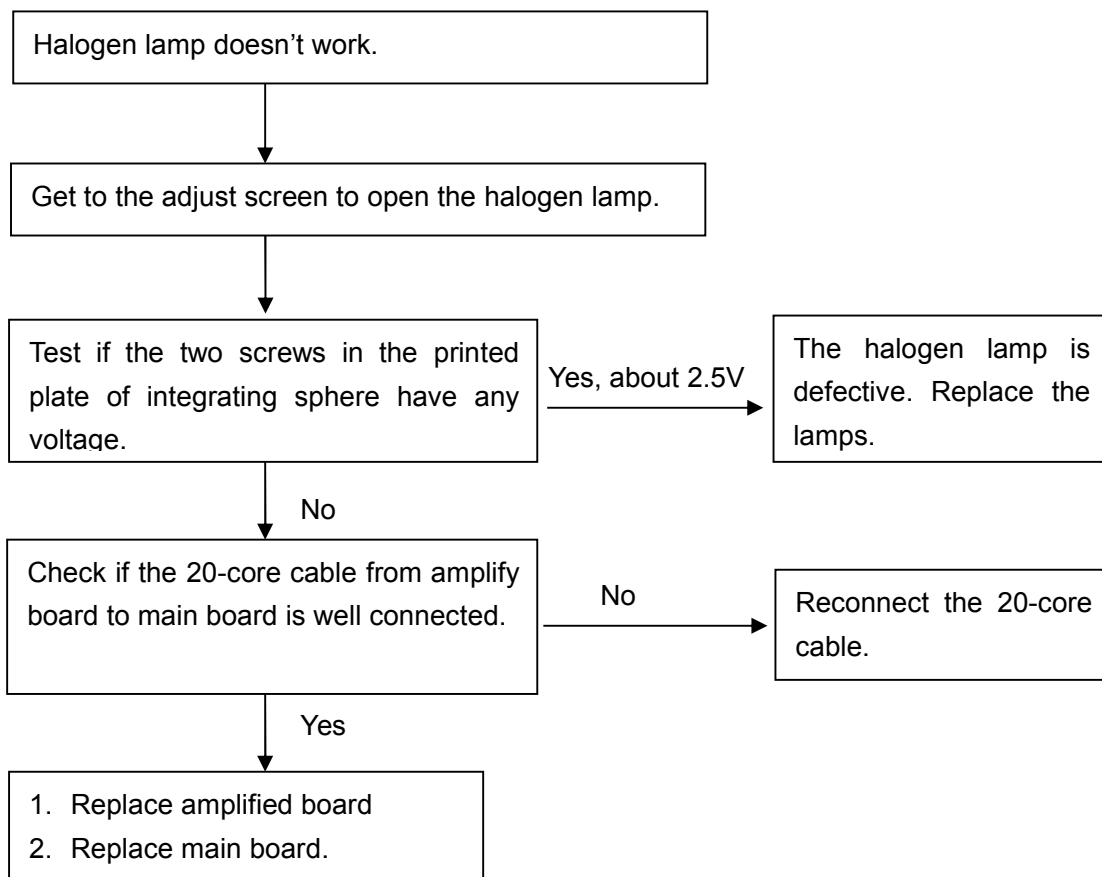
Halogen lamp doesn't work.

Get to the adjust screen to open the halogen lamp.

Test if the two screws in the printed plate of integrating sphere have any voltage.

Yes, about 2.5V

The halogen lamp is defective. Replace the lamps.

No

Check if the 20-core cable from amplify board to main board is well connected.

No

Reconnect the 20-core cable.

Yes

1. Replace amplified board
2. Replace main board.